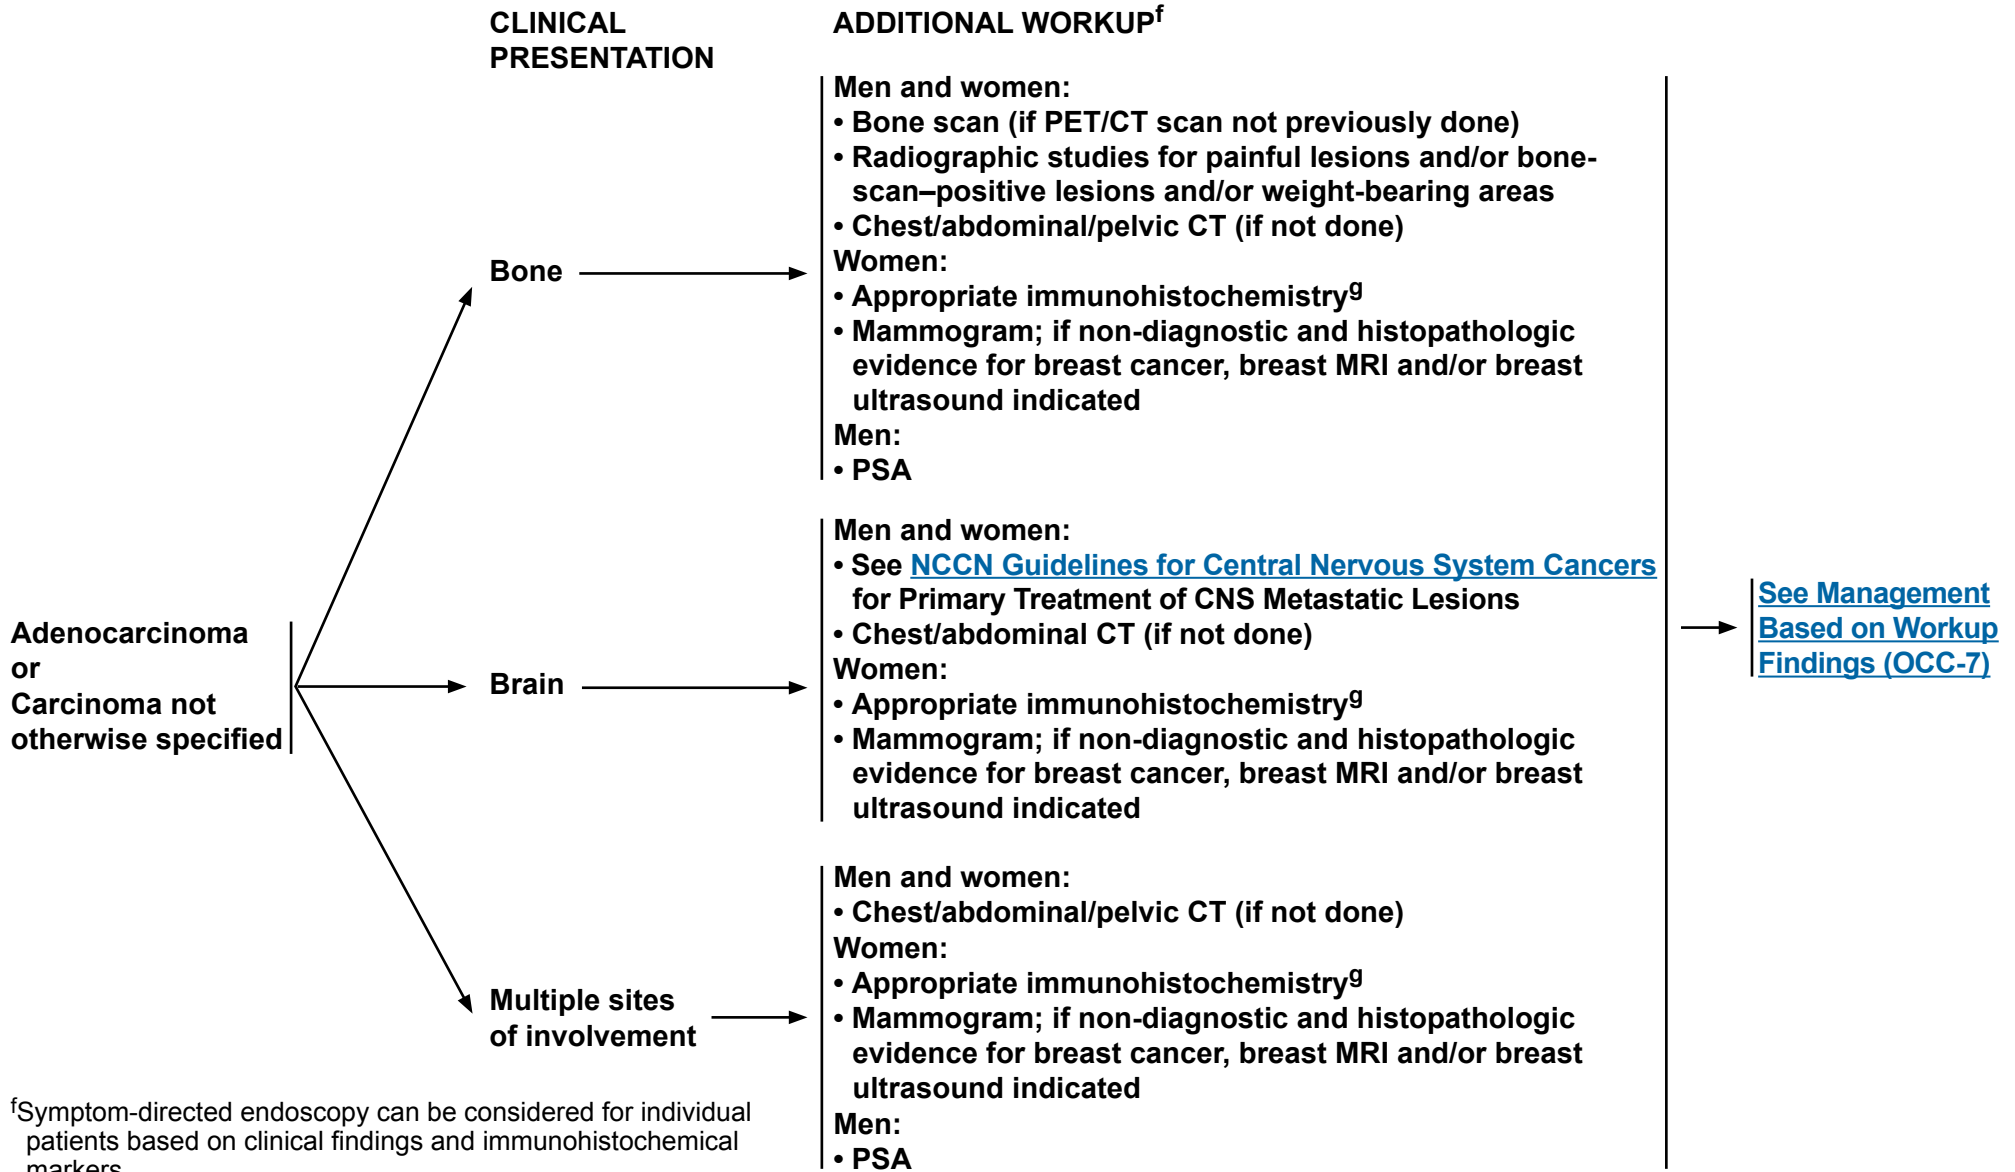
CLINICAL PRESENTATION

ADDITIONAL WORKUP$^{f}$

Adenocarcinoma or Carcinoma not otherwise specified

Bone

Men and women:
• Bone scan (if PET/CT scan not previously done)
• Radiographic studies for painful lesions and/or bone-scan–positive lesions and/or weight-bearing areas
• Chest/abdominal/pelvic CT (if not done)
Women:
• Appropriate immunohistochemistry$^{g}$
• Mammogram; if non-diagnostic and histopathologic evidence for breast cancer, breast MRI and/or breast ultrasound indicated
Men:
• PSA

Brain

Men and women:
• See NCCN Guidelines for Central Nervous System Cancers for Primary Treatment of CNS Metastatic Lesions
• Chest/abdominal CT (if not done)
Women:
• Appropriate immunohistochemistry$^{g}$
• Mammogram; if non-diagnostic and histopathologic evidence for breast cancer, breast MRI and/or breast ultrasound indicated

Multiple sites of involvement

Men and women:
• Chest/abdominal/pelvic CT (if not done)
Women:
• Appropriate immunohistochemistry$^{g}$
• Mammogram; if non-diagnostic and histopathologic evidence for breast cancer, breast MRI and/or breast ultrasound indicated
Men:
• PSA

See Management Based on Workup Findings (OCC-7)

$^{f}$Symptom-directed endoscopy can be considered for individual patients based on clinical findings and immunohistochemical markers.